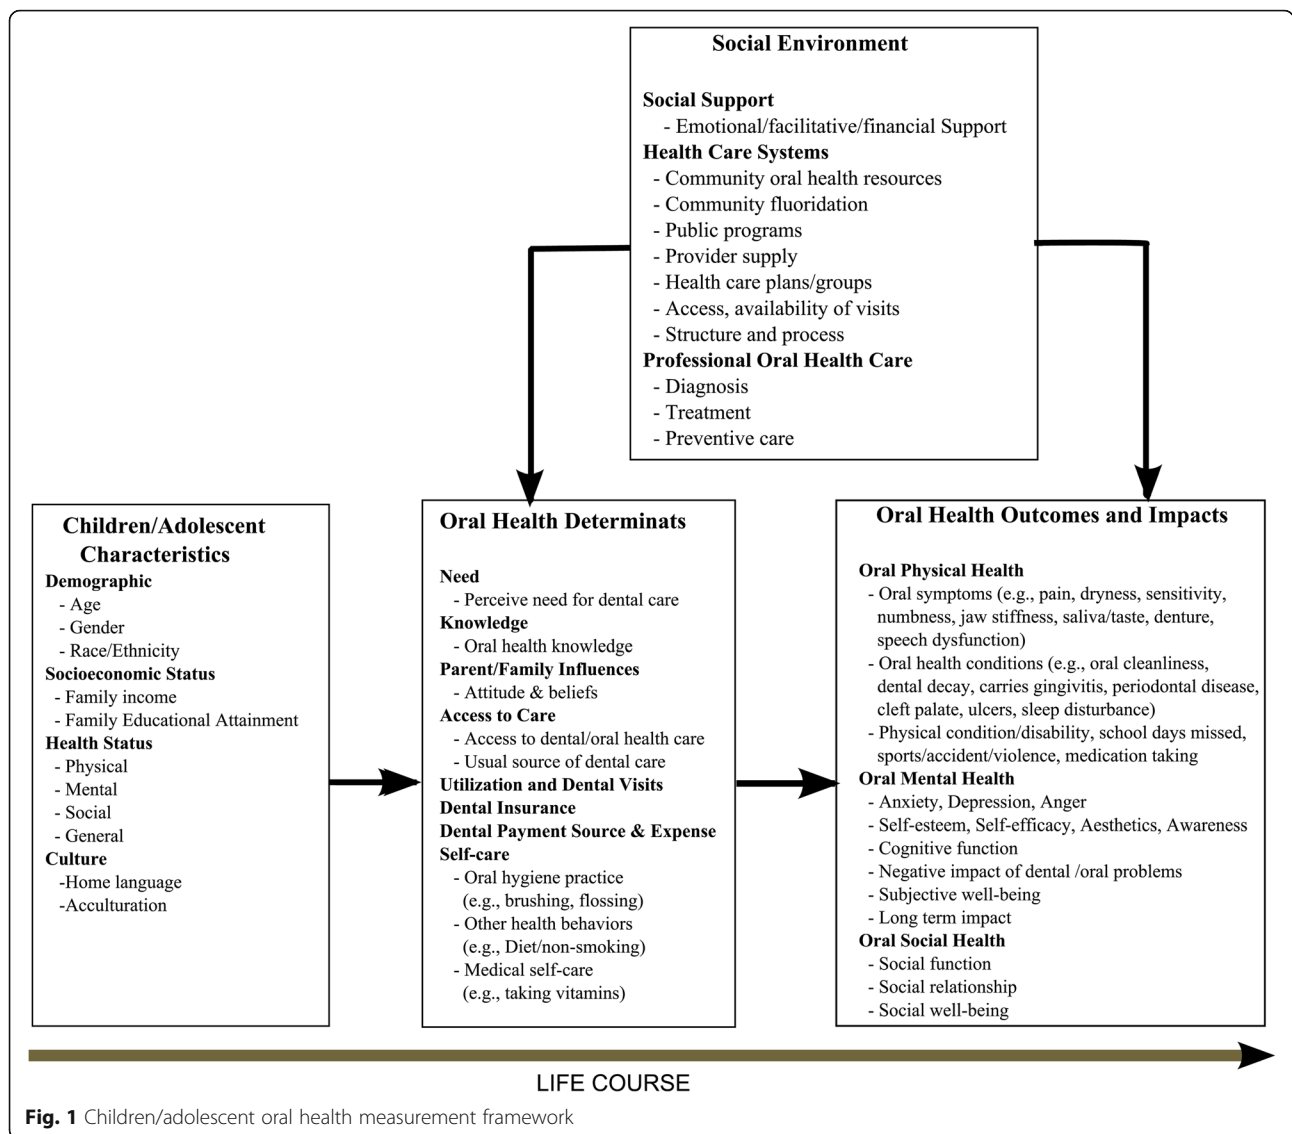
**Social Environment**

**Social Support**
- Emotional/facilitative/financial Support

**Health Care Systems**
- Community oral health resources
- Community fluoridation
- Public programs
- Provider supply
- Health care plans/groups
- Access, availability of visits
- Structure and process

**Professional Oral Health Care**
- Diagnosis
- Treatment
- Preventive care

**Children/Adolescent Characteristics**

**Demographic**
- Age
- Gender
- Race/Ethnicity

**Socioeconomic Status**
- Family income
- Family Educational Attainment

**Health Status**
- Physical
- Mental
- Social
- General

**Culture**
-Home language
-Acculturation

**Oral Health Determinats**

**Need**
- Perceive need for dental care

**Knowledge**
- Oral health knowledge

**Parent/Family Influences**
- Attitude & beliefs

**Access to Care**
- Access to dental/oral health care
- Usual source of dental care

**Utilization and Dental Visits**

**Dental Insurance**

**Dental Payment Source & Expense**

**Self-care**
- Oral hygiene practice (e.g., brushing, flossing)
- Other health behaviors (e.g., Diet/non-smoking)
- Medical self-care (e.g., taking vitamins)

**Oral Health Outcomes and Impacts**

**Oral Physical Health**
- Oral symptoms (e.g., pain, dryness, sensitivity, numbness, jaw stiffness, saliva/taste, denture, speech dysfunction)
- Oral health conditions (e.g., oral cleanliness, dental decay, carries gingivitis, periodontal disease, cleft palate, ulcers, sleep disturbance)
- Physical condition/disability, school days missed, sports/accident/violence, medication taking

**Oral Mental Health**
- Anxiety, Depression, Anger
- Self-esteem, Self-efficacy, Aesthetics, Awareness
- Cognitive function
- Negative impact of dental /oral problems
- Subjective well-being
- Long term impact

**Oral Social Health**
- Social function
- Social relationship
- Social well-being

LIFE COURSE

**Fig. 1** Children/adolescent oral health measurement framework